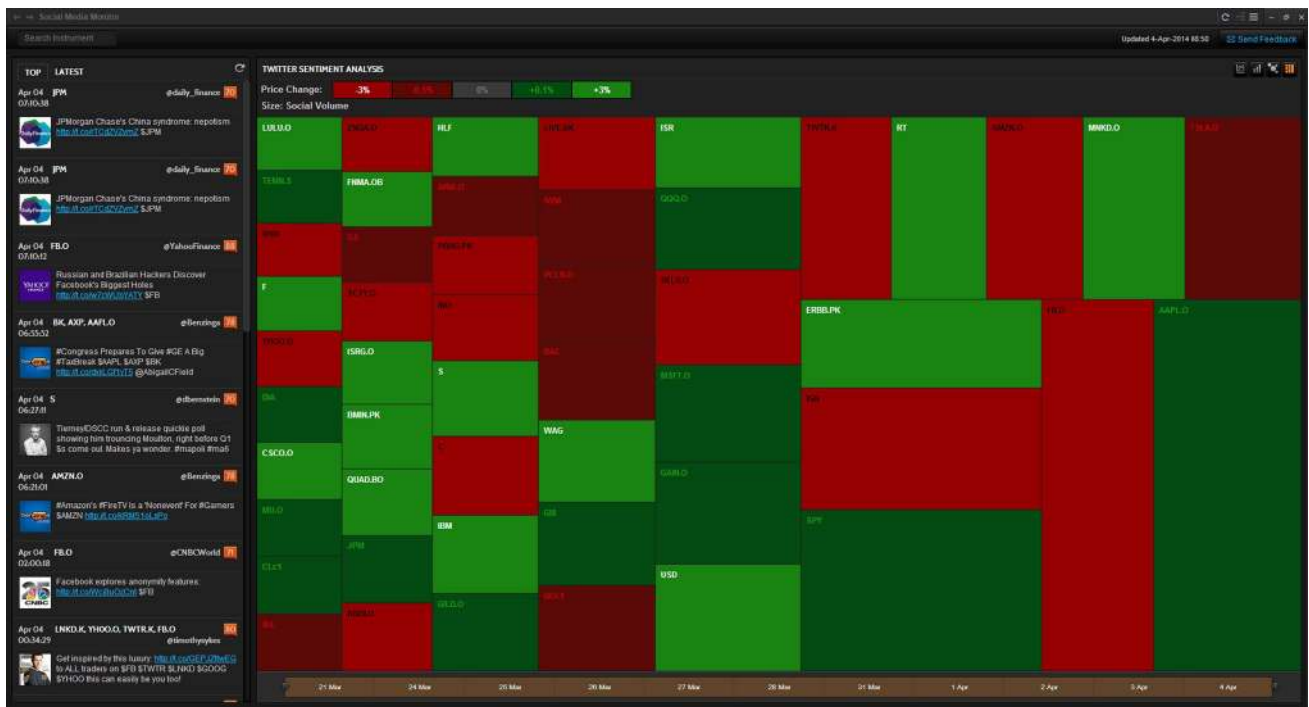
Social Media Monitor

Search Instrument

Updated 4-Apr-2014 08:50
Send Feedback

TOP LATEST

Apr 04 JPM @daily_finance 70
07:10:38
JPMorgan Chase's China syndrome: nepotism http://t.co/rTCdZVZvmZ $JPM

Apr 04 JPM @daily_finance 70
07:10:38
JPMorgan Chase's China syndrome: nepotism http://t.co/rTCdZVZvmZ $JPM

Apr 04 FB.O @YahooFinance 84
07:10:12
Russian and Brazilian Hackers Discover Facebook's Biggest Holes http://t.co/w7OWJbYATY $FB

Apr 04 BK, AXP, AAPL.O @Benzinga 78
06:35:32
#Congress Prepares To Give #GE A Big #TaxBreak $AAPL $AXP $BK http://t.co/dxLGFtyT5 @AbigailCField

Apr 04 S @dbernstein 70
06:27:11
TierneyDSCC run & release quickie poll showing him trouncing Moulton, right before Q1 $s come out. Makes ya wonder. #mapoli #ma6

Apr 04 AMZN.O @Benzinga 78
06:21:01
#Amazon's #FireTV Is a 'Nonevent' For #Gamers $AMZN http://t.co/6RBI51sLaPo

Apr 04 FB.O @CNBCWorld 71
02:00:18
Facebook explores anonymity features: http://t.co/Wc8uOdOyt $FB

Apr 04 LNKD.K, YHOO.O, TWTR.K, FB.O @timothysykes 80
00:34:29
Get inspired by this luxury: http://t.co/GEPJ2fIwEG to ALL traders on $FB $TWTR $LNKD $GOOG $YHOO this can easily be you too!

TWITTER SENTIMENT ANALYSIS
Price Change: -3% -0.1% 0% +0.1% +3%
Size: Social Volume

LULU.O
HLF
ISR
RT
MNKD.O
TEMB.S
FNMA.OB
QQQ.O
F
ERBB.PK
AAPL.O
ISRG.O
S
BMIN.PK
WAG
CSCO.O
QUAD.BO
IBM
USD
GAIN.O
SPY
JPM
MSFT.O

21 Mar
24 Mar
25 Mar
26 Mar
27 Mar
28 Mar
31 Mar
1 Apr
2 Apr
3 Apr
4 Apr